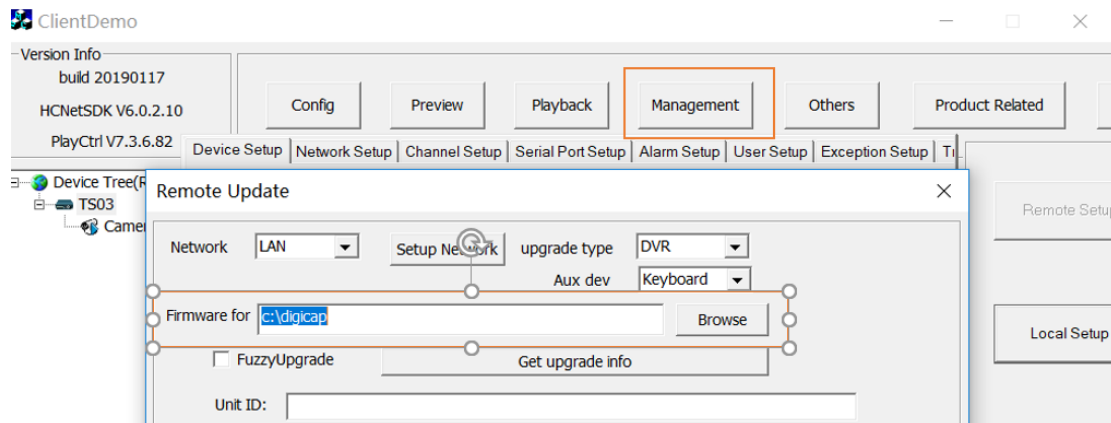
ClientDemo

Version Info
build 20190117
HCNetSDK V6.0.2.10
PlayCtrl V7.3.6.82

Config | Preview | Playback | Management | Others | Product Related

Device Setup | Network Setup | Channel Setup | Serial Port Setup | Alarm Setup | User Setup | Exception Setup | T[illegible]

Device Tree(R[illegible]
TS03
Camer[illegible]

Remote Update

Network LAN
Setup Network
upgrade type DVR
Aux dev Keyboard
Firmware for c:\digicap
Browse
FuzzyUpgrade
Get upgrade info
Unit ID:

Remote Setup
Local Setup